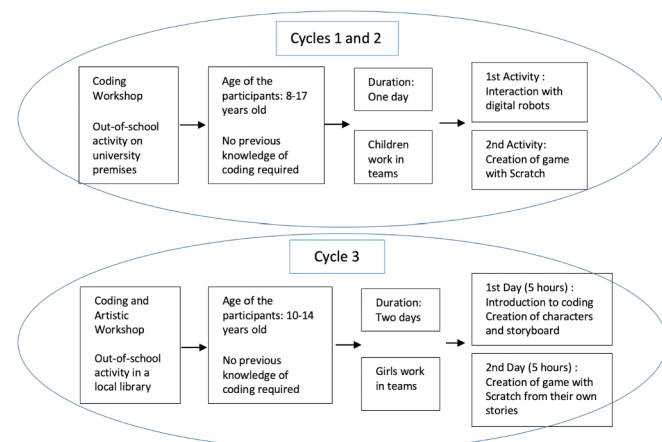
Cycles 1 and 2

Coding Workshop

Out-of-school activity on university premises

Age of the participants: 8-17 years old

No previous knowledge of coding required

Duration: One day

Children work in teams

1st Activity : Interaction with digital robots

2nd Activity: Creation of game with Scratch

Cycle 3

Coding and Artistic Workshop

Out-of-school activity in a local library

Age of the participants: 10-14 years old

No previous knowledge of coding required

Duration: Two days

Girls work in teams

1st Day (5 hours) : Introduction to coding Creation of characters and storyboard

2nd Day (5 hours) : Creation of game with Scratch from their own stories